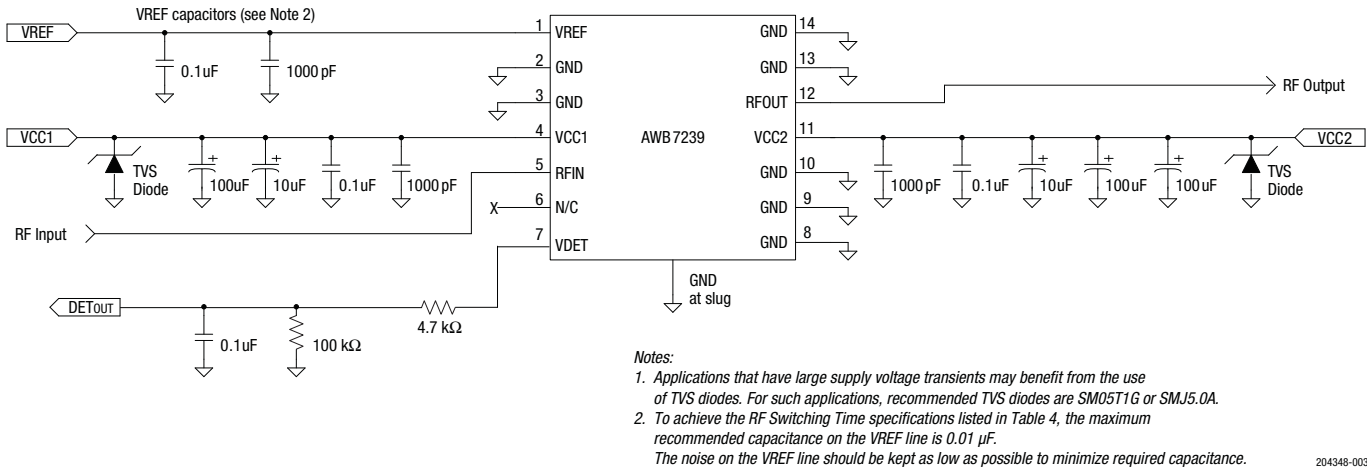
VREF capacitors (see Note 2)

VREF

0.1uF

1000 pF

VCC1

TVS Diode

100uF

10uF

0.1uF

1000 pF

RF Input

X

DETOUT

0.1uF

100 kΩ

4.7 kΩ

1 VREF
2 GND
3 GND
4 VCC1
5 RFIN
6 N/C
7 VDET

AWB7239

14 GND
13 GND
12 RFOUT
11 VCC2
10 GND
9 GND
8 GND

GND at slug

RF Output

VCC2

1000 pF

0.1uF

10uF

100uF

100uF

TVS Diode

Notes:
1. Applications that have large supply voltage transients may benefit from the use of TVS diodes. For such applications, recommended TVS diodes are SM05T1G or SMJ5.0A.
2. To achieve the RF Switching Time specifications listed in Table 4, the maximum recommended capacitance on the VREF line is 0.01 μF.
The noise on the VREF line should be kept as low as possible to minimize required capacitance.

204348-003